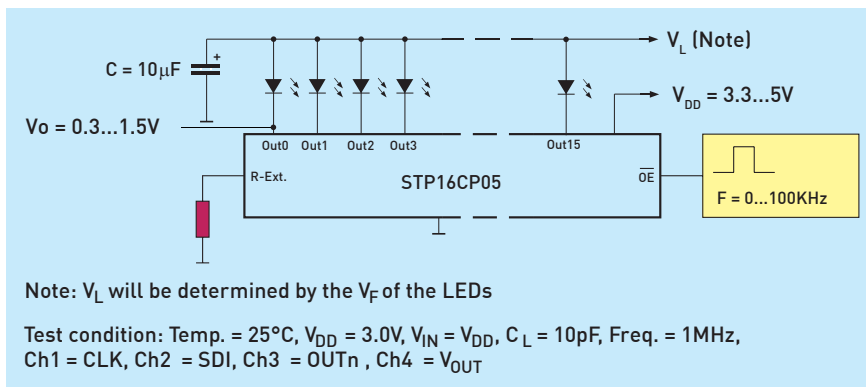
$V_L$ (Note)

C = 10μF

+

$V_{DD}$ = 3.3...5V

Vo = 0.3...1.5V

Out0 Out1 Out2 Out3 Out15

R-Ext.

STP16CP05

$\overline{OE}$

F = 0...100KHz

Note: $V_L$ will be determined by the $V_F$ of the LEDs

Test condition: Temp. = 25°C, $V_{DD}$ = 3.0V, $V_{IN}$ = $V_{DD}$, $C_L$ = 10pF, Freq. = 1MHz, Ch1 = CLK, Ch2 = SDI, Ch3 = OUTn , Ch4 = $V_{OUT}$